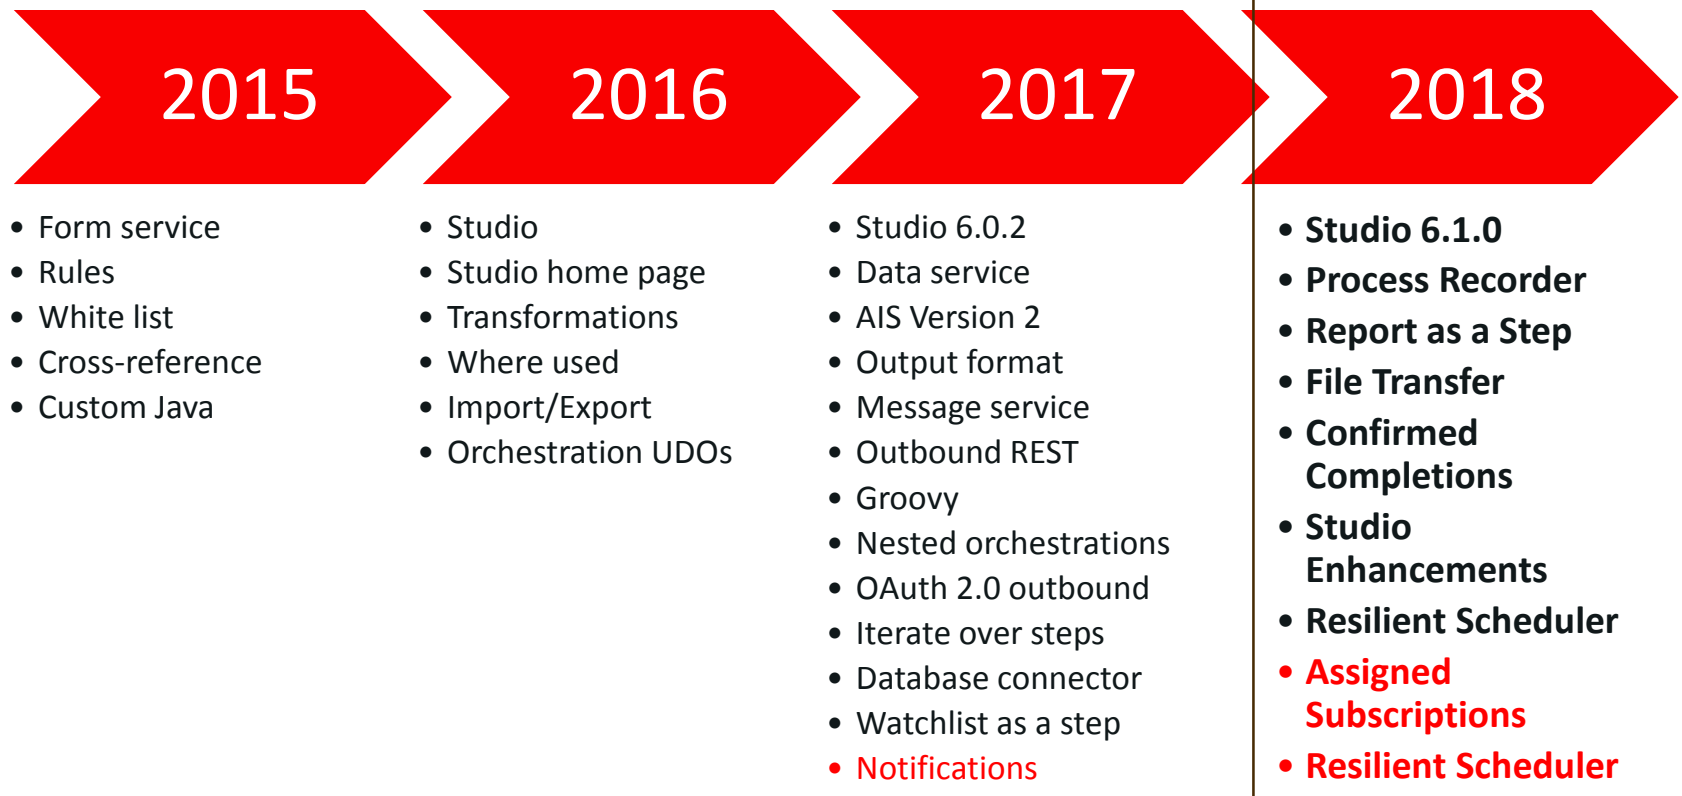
2015

- Form service
- Rules
- White list
- Cross-reference
- Custom Java

2016

- Studio
- Studio home page
- Transformations
- Where used
- Import/Export
- Orchestration UDOs

2017

- Studio 6.0.2
- Data service
- AIS Version 2
- Output format
- Message service
- Outbound REST
- Groovy
- Nested orchestrations
- OAuth 2.0 outbound
- Iterate over steps
- Database connector
- Watchlist as a step
- Notifications

2018

- Studio 6.1.0
- Process Recorder
- Report as a Step
- File Transfer
- Confirmed Completions
- Studio Enhancements
- Resilient Scheduler
- Assigned Subscriptions
- Resilient Scheduler